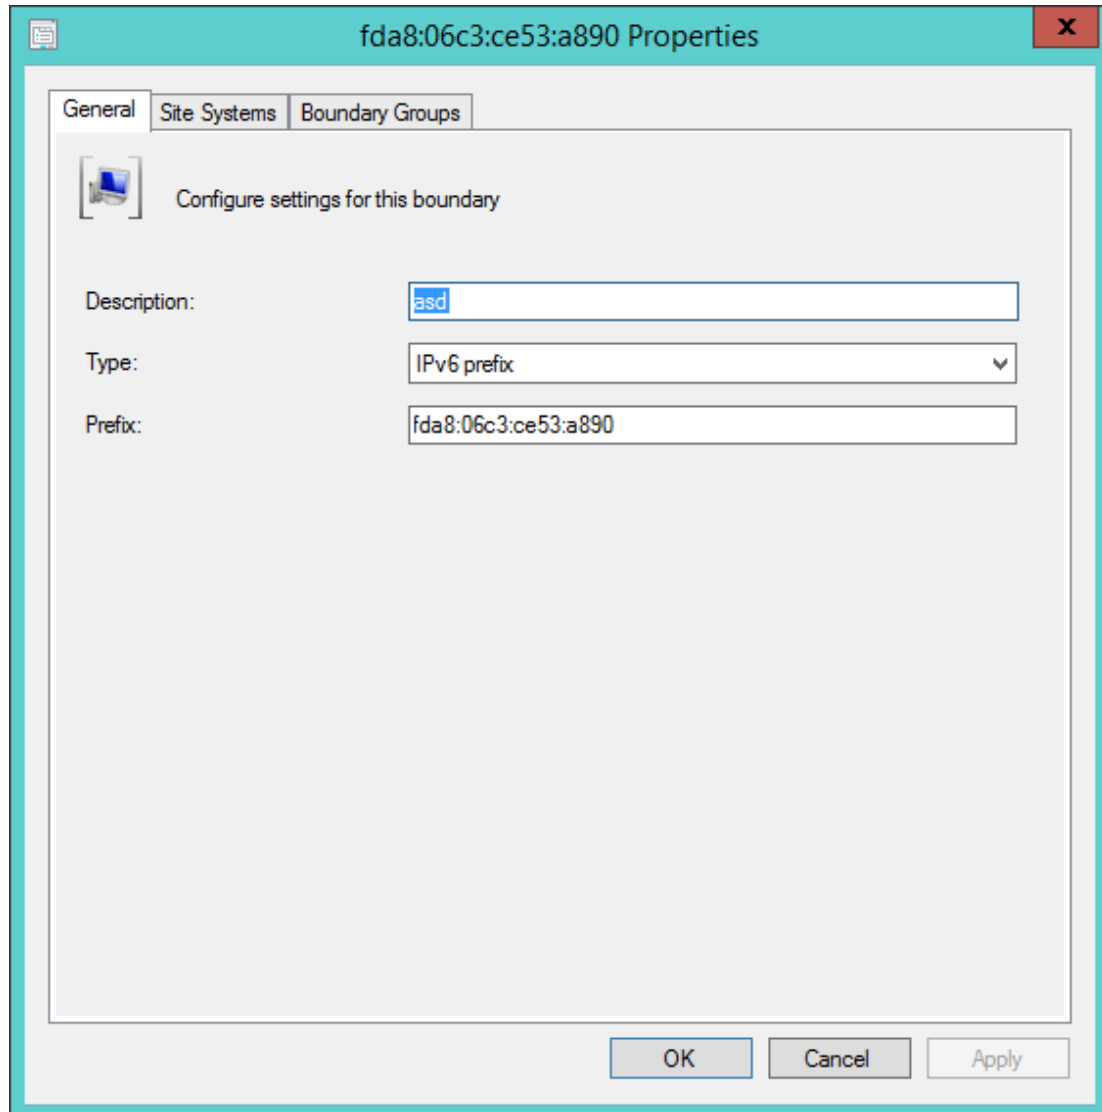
fda8:06c3:ce53:a890 Properties

X

General | Site Systems | Boundary Groups

Configure settings for this boundary

Description: asd

Type: IPv6 prefix

Prefix: fda8:06c3:ce53:a890

OK | Cancel | Apply